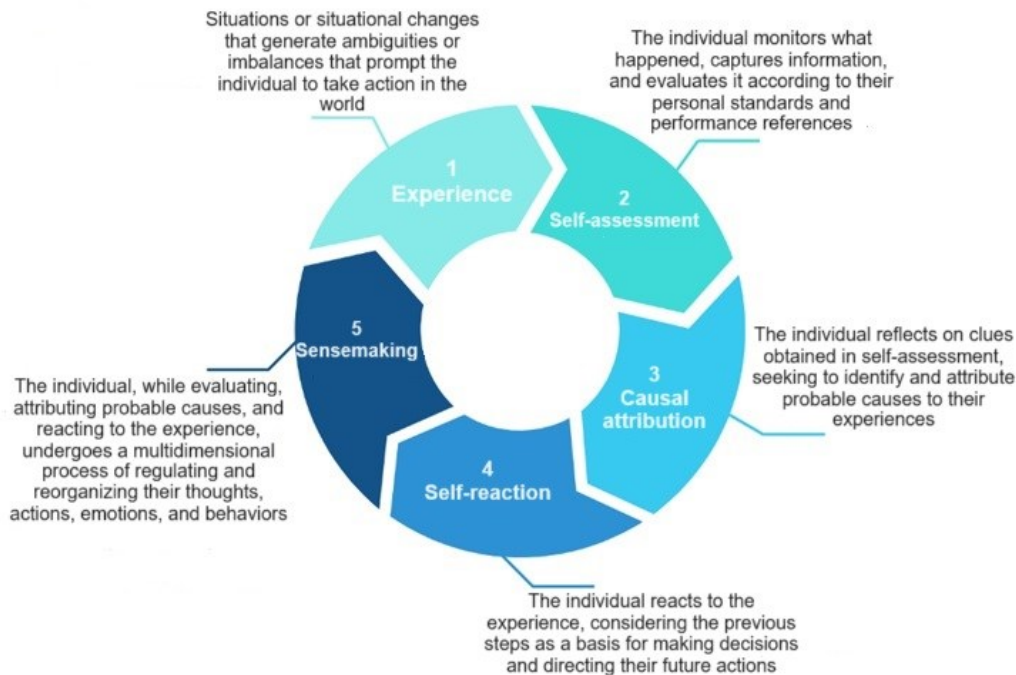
Situations or situational changes that generate ambiguities or imbalances that prompt the individual to take action in the world

1
Experience

The individual monitors what happened, captures information, and evaluates it according to their personal standards and performance references

2
Self-assessment

The individual reflects on clues obtained in self-assessment, seeking to identify and attribute probable causes to their experiences

3
Causal attribution

4
Self-reaction

The individual reacts to the experience, considering the previous steps as a basis for making decisions and directing their future actions

5
Sensemaking

The individual, while evaluating, attributing probable causes, and reacting to the experience, undergoes a multidimensional process of regulating and reorganizing their thoughts, actions, emotions, and behaviors